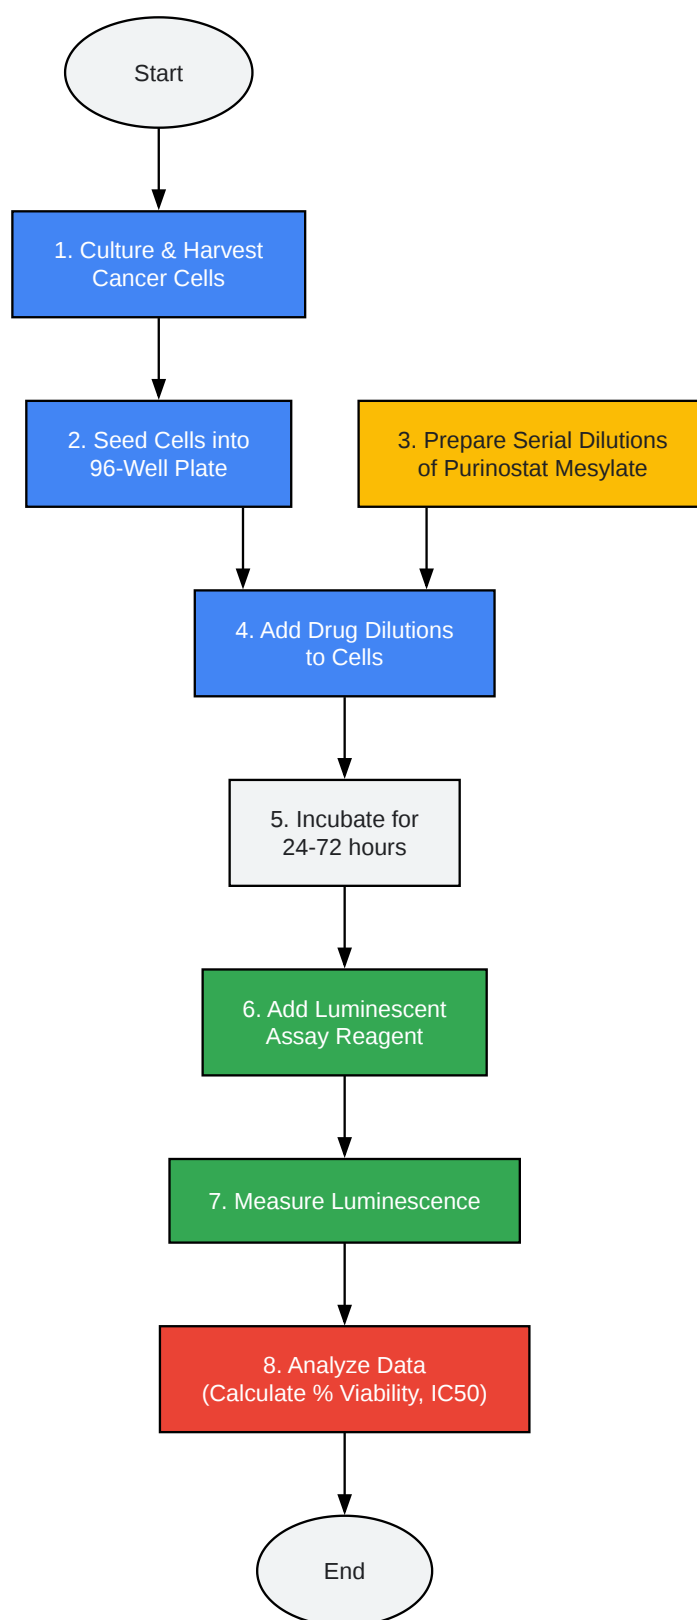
Start

1. Culture & Harvest Cancer Cells

2. Seed Cells into 96-Well Plate

3. Prepare Serial Dilutions of Purinostat Mesylate

4. Add Drug Dilutions to Cells

5. Incubate for 24-72 hours

6. Add Luminescent Assay Reagent

7. Measure Luminescence

8. Analyze Data (Calculate % Viability, IC50)

End